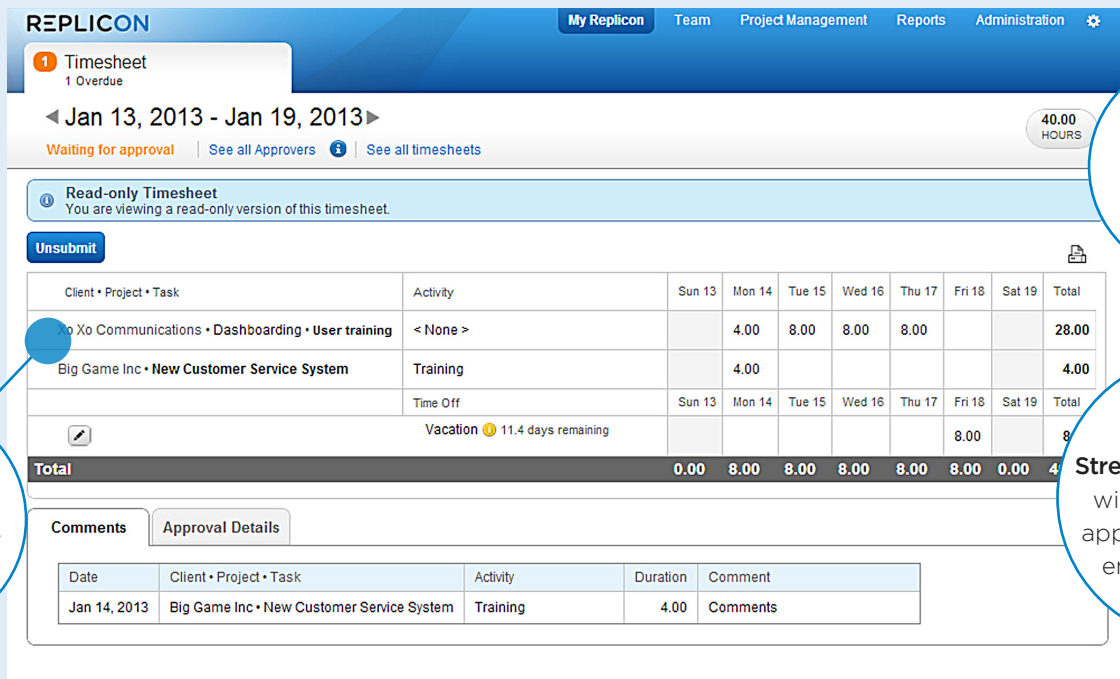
REPLICON

My Replicon | Team | Project Management | Reports | Administration

1 Timesheet
1 Overdue

Jan 13, 2013 - Jan 19, 2013

Waiting for approval | See all Approvers | See all timesheets

40.00 HOURS

Read-only Timesheet
You are viewing a read-only version of this timesheet.

Unsubmit

| Client • Project • Task | Activity | Sun 13 | Mon 14 | Tue 15 | Wed 16 | Thu 17 | Fri 18 | Sat 19 | Total |
|---|---|---|---|---|---|---|---|---|---|
| Xo Xo Communications • Dashboarding • User training | < None > | | 4.00 | 8.00 | 8.00 | 8.00 | | | 28.00 |
| Big Game Inc • New Customer Service System | Training | | 4.00 | | | | | | 4.00 |
| | Time Off | Sun 13 | Mon 14 | Tue 15 | Wed 16 | Thu 17 | Fri 18 | Sat 19 | Total |
| | Vacation 11.4 days remaining | | | | | | 8.00 | | 8 |
| Total | | 0.00 | 8.00 | 8.00 | 8.00 | 8.00 | 8.00 | 0.00 | 4 |

Comments | Approval Details

| Date | Client • Project • Task | Activity | Duration | Comment |
|---|---|---|---|---|
| Jan 14, 2013 | Big Game Inc • New Customer Service System | Training | 4.00 | Comments |

Stre
wi
app
er